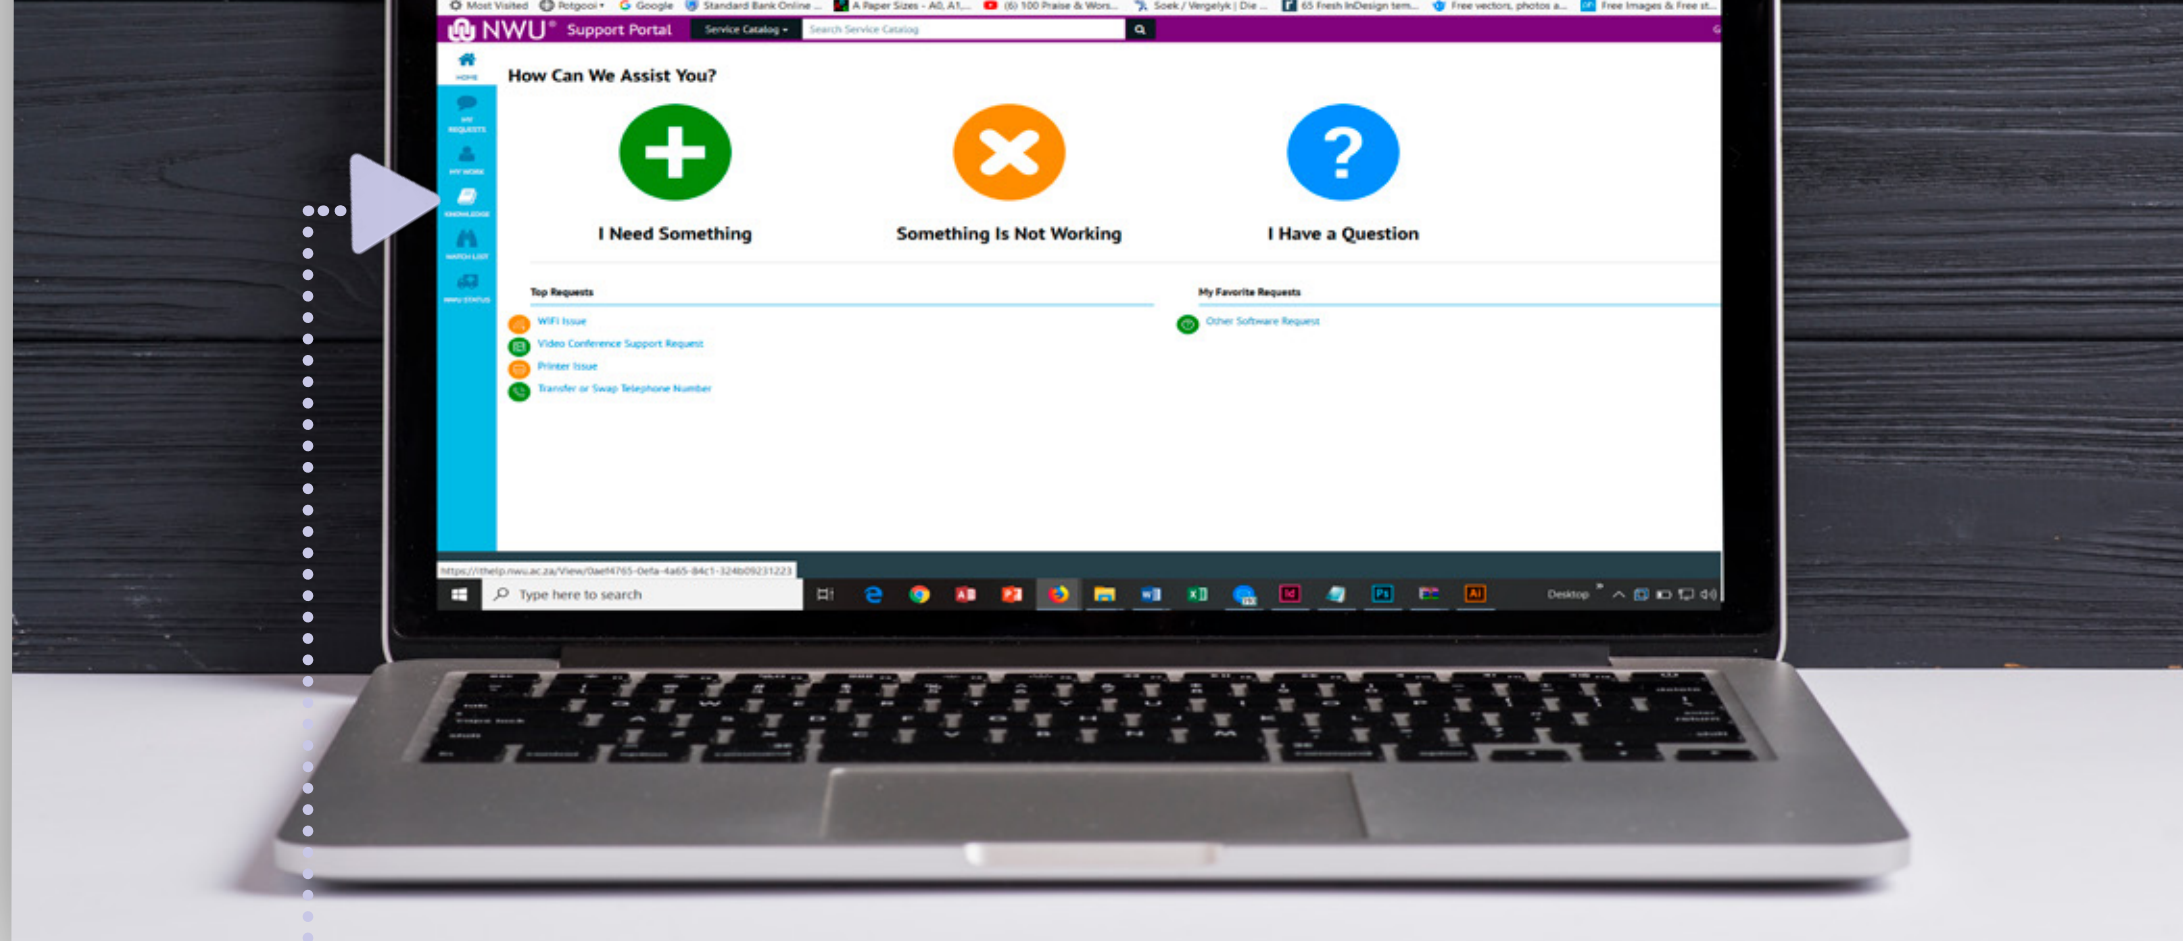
Most Visited Potgooi Google Standard Bank Online ... A Paper Sizes - A0, A1,... (6) 100 Praise & Wors... Soek / Vergelyk | Die ... 65 Fresh InDesign tem... Free vectors, photos a... Free Images & Free st...

NWU® Support Portal Service Catalog ▾ Search Service Catalog

HOME
MY REQUESTS
MY WORK
KNOWLEDGE
WATCH LIST
NWU STATUS

How Can We Assist You?

I Need Something

Something Is Not Working

I Have a Question

Top Requests

WiFi Issue
Video Conference Support Request
Printer Issue
Transfer or Swap Telephone Number

My Favorite Requests

Other Software Request

https://ithelp.nwu.ac.za/View/0aef4765-0efa-4a65-84c1-324b09231223

Type here to search

Desktop